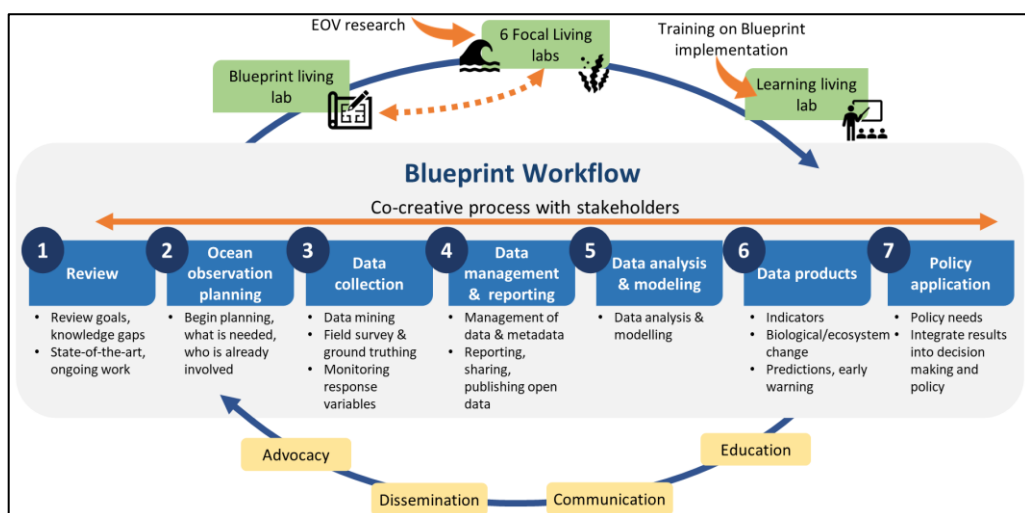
EOV research

6 Focal Living labs

Training on Blueprint implementation

Blueprint living lab

Learning living lab

Blueprint Workflow

Co-creative process with stakeholders

1 Review
• Review goals, knowledge gaps
• State-of-the-art, ongoing work

2 Ocean observation planning
• Begin planning, what is needed, who is already involved

3 Data collection
• Data mining
• Field survey & ground truthing
• Monitoring response variables

4 Data management & reporting
• Management of data & metadata
• Reporting, sharing, publishing open data

5 Data analysis & modeling
• Data analysis & modelling

6 Data products
• Indicators
• Biological/ecosystem change
• Predictions, early warning

7 Policy application
• Policy needs
• Integrate results into decision making and policy

Advocacy

Education

Dissemination

Communication